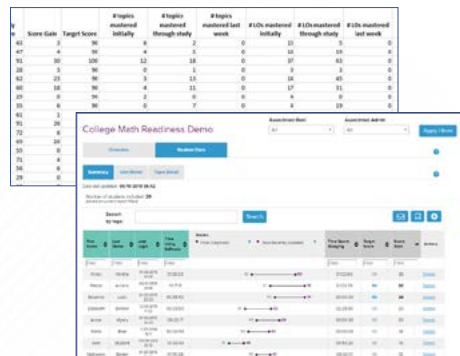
| y | Score Gain | Target Score | # topics mastered initially | # topics mastered through study | # topics mastered last week | # LOs mastered initially | # LOs mastered through study | # LOs mastered last week |
|---|---|---|---|---|---|---|---|---|
| 43 | 3 | 96 | 6 | 2 | 0 | 15 | 5 | 0 |
| 47 | 3 | 96 | 4 | 5 | 0 | 13 | 19 | 0 |
| 91 | 30 | 100 | 12 | 18 | 0 | 37 | 63 | 0 |
| 28 | 3 | 96 | 0 | 1 | 0 | 3 | 3 | 0 |
| 62 | 21 | 96 | 3 | 13 | 0 | 16 | 45 | 0 |
| 60 | 18 | 96 | 4 | 11 | 0 | 17 | 31 | 0 |
| 25 | 0 | 96 | 0 | 0 | 0 | 2 | 0 | 0 |
| 25 | 6 | 96 | 0 | 7 | 0 | 4 | 19 | 0 |
| 61 | 1 | | | | | | | |
| 91 | 28 | | | | | | | |
| 72 | 8 | | | | | | | |
| 49 | 20 | | | | | | | |
| 35 | 10 | | | | | | | |
| 71 | 4 | | | | | | | |
| 75 | 8 | | | | | | | |
| 47 | 8 | | | | | | | |

College Math Readiness Demo

Assessment Item
All
Assessment Admin
All
Apply Filters

Overview
Student Data

Summary
Last Week
Topic Detail

Last sync updated: 09/10/2019 06:52

Number of students included: 29

Search by tags:
Search

| First Name | Last Name | Last Login | Time in/Day Reflection | Scores | Time Spent Studying | Target Score | Score Gain | Actions |
|---|---|---|---|---|---|---|---|---|
| Filter | Filter | Filter | Filter | | Filter | Filter | Filter | |